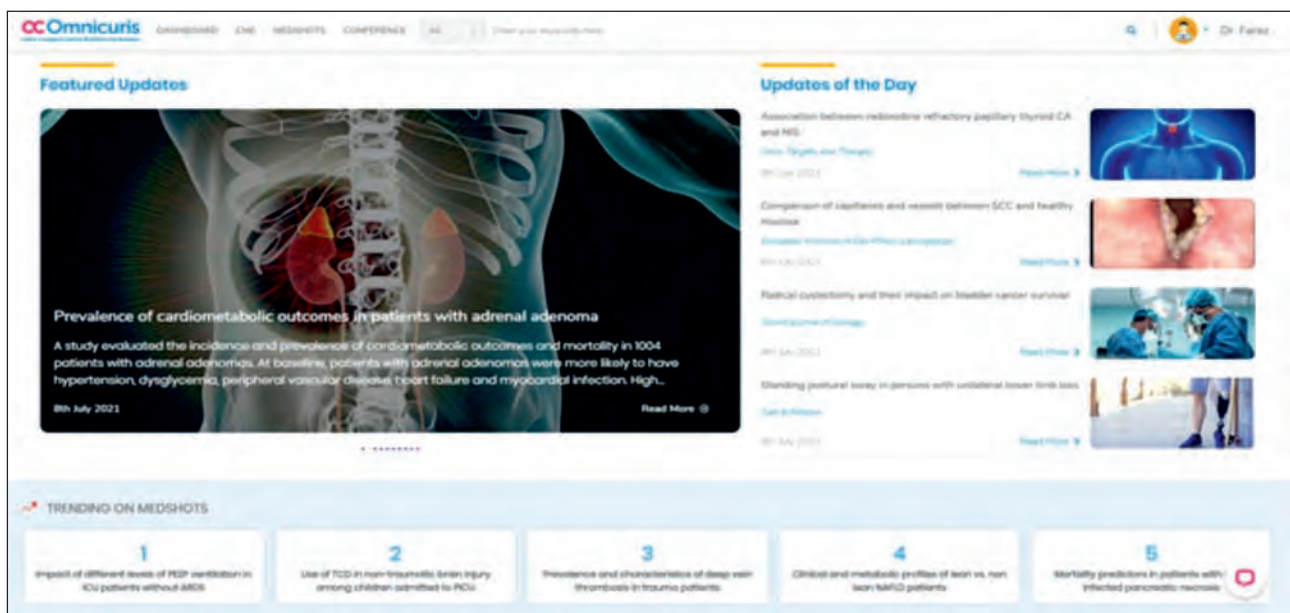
Omnicuris DASHBOARD CME MEDSHOTS CONFERENCE All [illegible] Dr Farez

Featured Updates

Prevalence of cardiometabolic outcomes in patients with adrenal adenoma

A study evaluated the incidence and prevalence of cardiometabolic outcomes and mortality in 1004 patients with adrenal adenomas. At baseline, patients with adrenal adenomas were more likely to have hypertension, dysglycemia, peripheral vascular disease, heart failure and myocardial infection. High...

8th July 2021

Read More

Updates of the Day

Association between radioiodine refractory papillary thyroid CA and NIS

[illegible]

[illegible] 2021

Read More

Comparison of capillaries and vessels between SCC and healthy mucosa

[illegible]

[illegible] 2021

Read More

Radical cystectomy and their impact on bladder cancer survival

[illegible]

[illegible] 2021

Read More

Standing postural sway in persons with unilateral lower limb loss

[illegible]

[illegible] July 2021

Read More

TRENDING ON MEDSHOTS

1
Impact of different levels of PEEP ventilation in ICU patients without ARDS

2
Use of TCD in non-traumatic brain injury among children admitted to PICU

3
Prevalence and characteristics of deep vein thrombosis in trauma patients

4
Clinical and metabolic profiles of lean vs. non lean NAFLD patients

5
Mortality predictors in patients with infected pancreatic necrosis